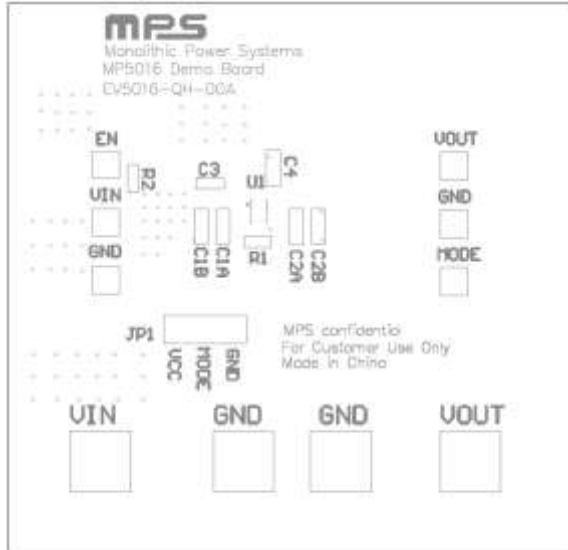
MPS
Monolithic Power Systems
MP5016 Demo Board
EV5016-QH-00A

EN
R2
C3
C4
U1
VIN
C1B
C1A
R1
C2A
C2B
GND

VOUT
GND
MODE

JP1
VCC
MODE
GND

MPS confidentia
For Customer Use Only
Made in China

VIN
GND
GND
VOUT